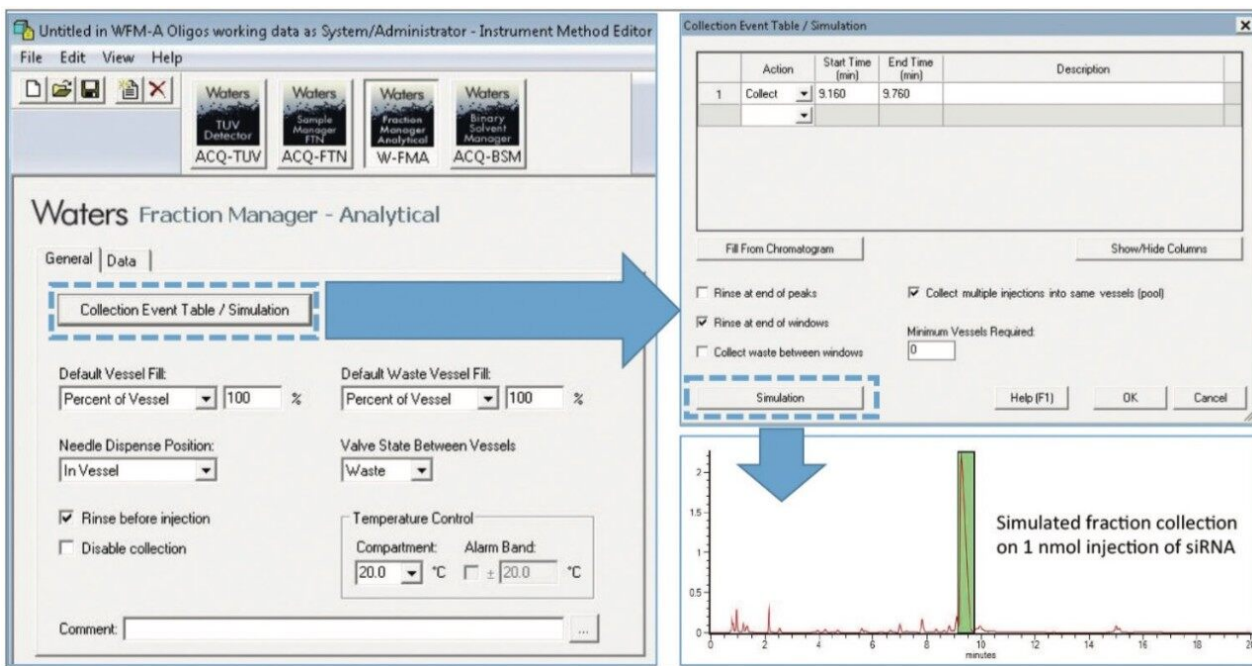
Untitled in WFM-A Oligos working data as System/Administrator - Instrument Method Editor
File Edit View Help

Waters TUV Detector ACQ-TUV
Waters Sample Manager FTN ACQ-FTN
Waters Fraction Manager Analytical W-FMA
Waters Binary Solvent Manager ACQ-BSM

Waters Fraction Manager - Analytical

General | Data

Collection Event Table / Simulation

Default Vessel Fill:
Percent of Vessel 100 %

Default Waste Vessel Fill:
Percent of Vessel 100 %

Needle Dispense Position:
In Vessel

Valve State Between Vessels
Waste

☑ Rinse before injection
☐ Disable collection

Temperature Control
Compartment: 20.0 °C
Alarm Band: ☐ ± 20.0 °C

Comment: ...

Collection Event Table / Simulation

| | Action | Start Time (min) | End Time (min) | Description |
|---|---|---|---|---|
| 1 | Collect | 9.160 | 9.760 | |
| | | | | |

Fill From Chromatogram
Show/Hide Columns

☐ Rinse at end of peaks
☑ Rinse at end of windows
☐ Collect waste between windows
☑ Collect multiple injections into same vessels (pool)
Minimum Vessels Required:
0

Simulation
Help (F1) OK Cancel

2
1.5
1
0.5
0
0 2 4 6 8 10 12 14 16 18 20
minutes

Simulated fraction collection on 1 nmol injection of siRNA